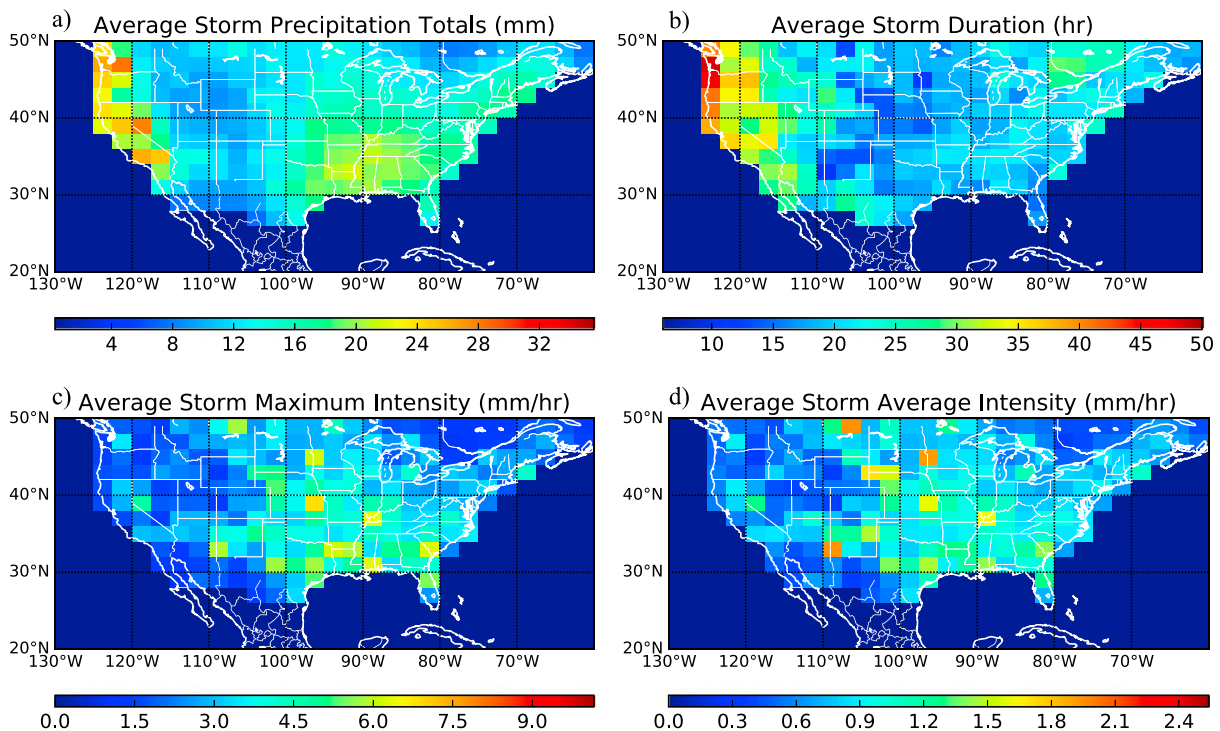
a) Average Storm Precipitation Totals (mm)

50°N
40°N
30°N
20°N
130°W 120°W 110°W 100°W 90°W 80°W 70°W

4 8 12 16 20 24 28 32

b) Average Storm Duration (hr)

50°N
40°N
30°N
20°N
130°W 120°W 110°W 100°W 90°W 80°W 70°W

10 15 20 25 30 35 40 45 50

c) Average Storm Maximum Intensity (mm/hr)

50°N
40°N
30°N
20°N
130°W 120°W 110°W 100°W 90°W 80°W 70°W

0.0 1.5 3.0 4.5 6.0 7.5 9.0

d) Average Storm Average Intensity (mm/hr)

50°N
40°N
30°N
20°N
130°W 120°W 110°W 100°W 90°W 80°W 70°W

0.0 0.3 0.6 0.9 1.2 1.5 1.8 2.1 2.4